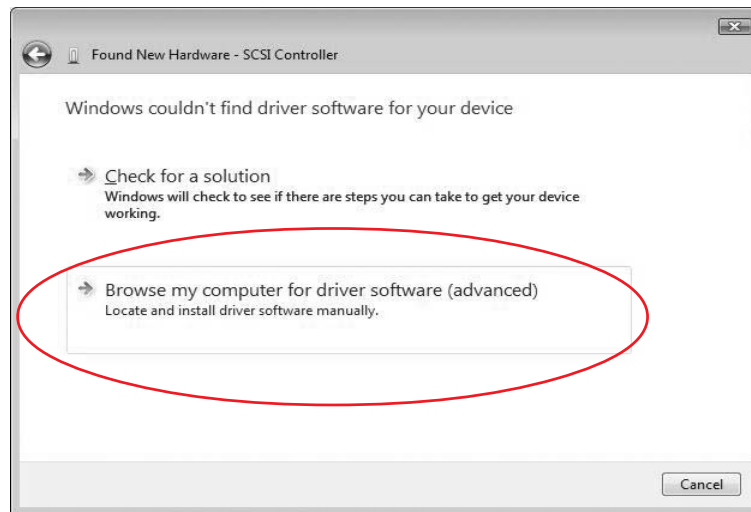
Found New Hardware - SCSI Controller

Windows couldn't find driver software for your device

Check for a solution
Windows will check to see if there are steps you can take to get your device working.

Browse my computer for driver software (advanced)
Locate and install driver software manually.

Cancel